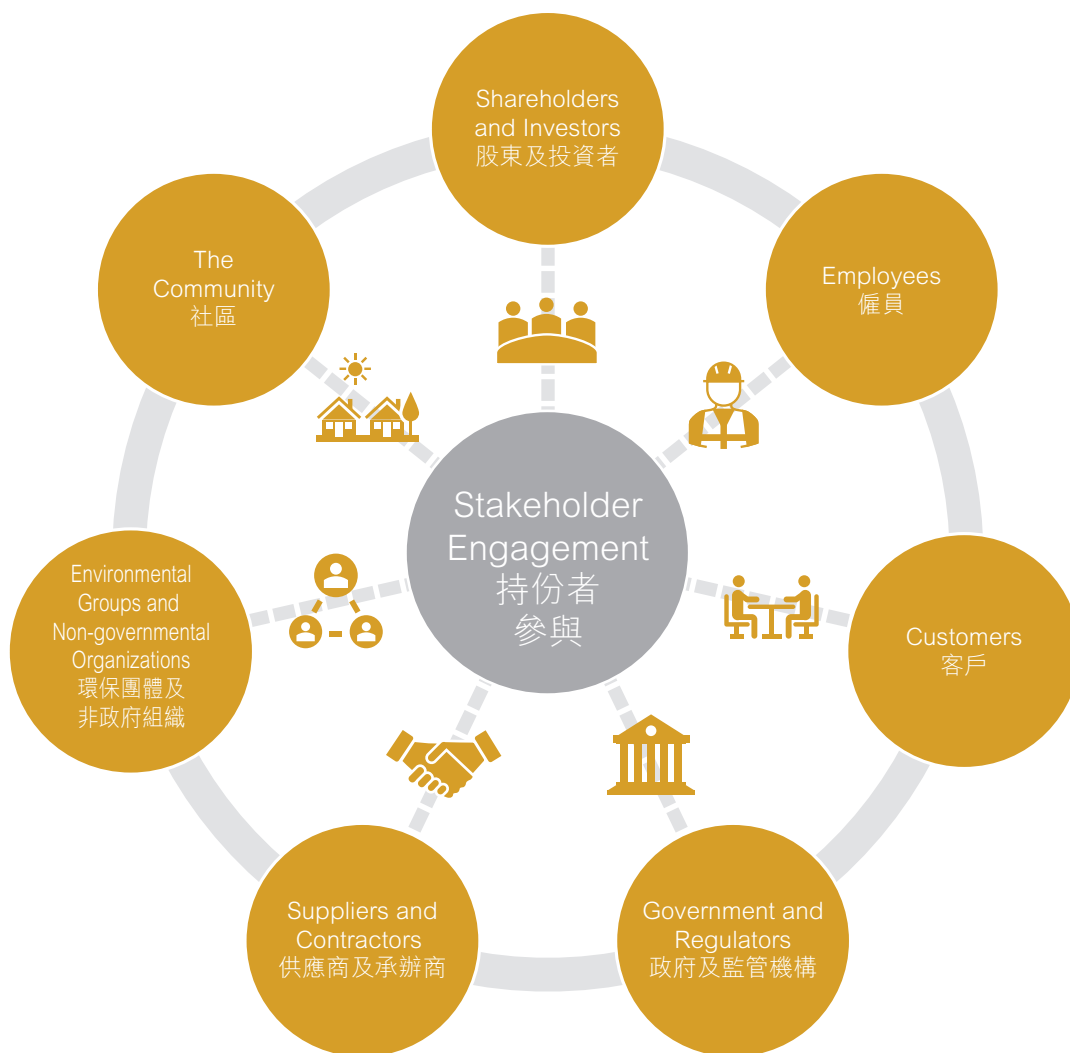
Shareholders and Investors
股東及投資者

Employees
僱員

Customers
客戶

Government and Regulators
政府及監管機構

Suppliers and Contractors
供應商及承辦商

Environmental Groups and Non-governmental Organizations
環保團體及
非政府組織

The Community
社區

Stakeholder Engagement
持份者
參與